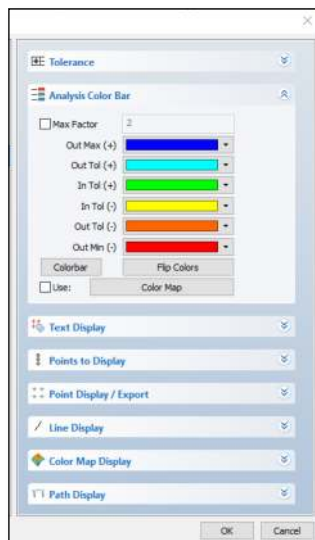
Tolerance

Analysis Color Bar

Max Factor 2

Out Max (+)

Out Tol (+)

In Tol (+)

In Tol (-)

Out Tol (-)

Out Min (-)

Colorbar

Flip Colors

Use:

Color Map

Text Display

Points to Display

Point Display / Export

Line Display

Color Map Display

Path Display

OK

Cancel